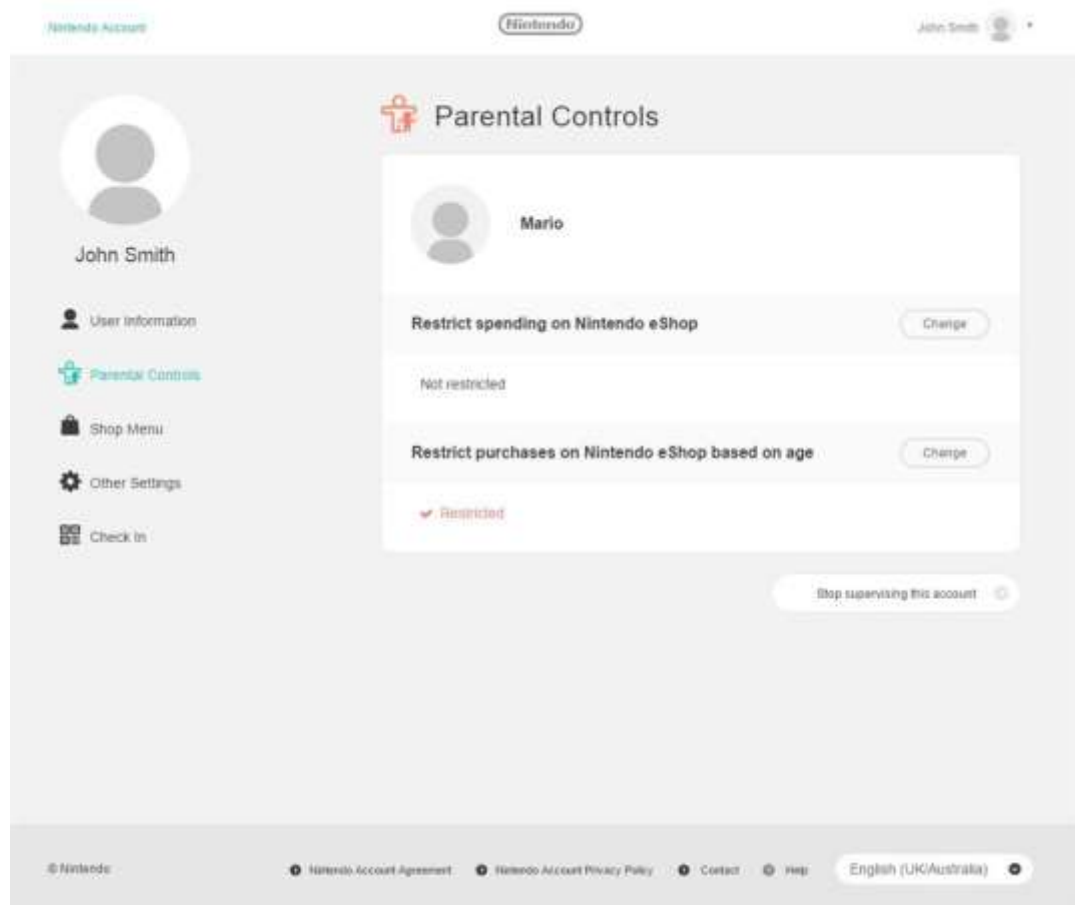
Nintendo Account

Nintendo

John Smith

John Smith

User Information

Parental Controls

Shop Menu

Other Settings

Check In

Parental Controls

Mario

Restrict spending on Nintendo eShop

Change

Not restricted

Restrict purchases on Nintendo eShop based on age

Change

Restricted

Stop supervising this account

© Nintendo

Nintendo Account Agreement

Nintendo Account Privacy Policy

Contact

Help

English (UK/Australia)